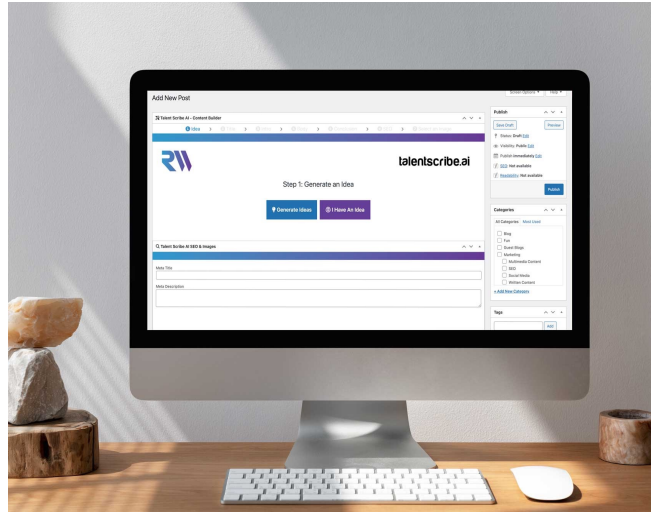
Screen Options ▾ Help ▾

Add New Post

Talent Scribe AI - Content Builder

Idea 1 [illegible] 2 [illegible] 3 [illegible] 4 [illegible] 5 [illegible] 6 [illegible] 7 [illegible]

talentscribe.ai

Step 1: Generate an Idea

Generate Ideas

I Have An Idea

Talent Scribe AI SEO & Images

Meta Title

Meta Description

Publish

Save Draft

Preview

Status: Draft Edit

Visibility: Public Edit

Publish immediately Edit

SEO: Not available

Readability: Not available

Publish

Categories

All Categories Most Used

Blog

Fun

Guest Blogs

Marketing

Multimedia Content

SEO

Social Media

Written Content

+ Add New Category

Tags

Add